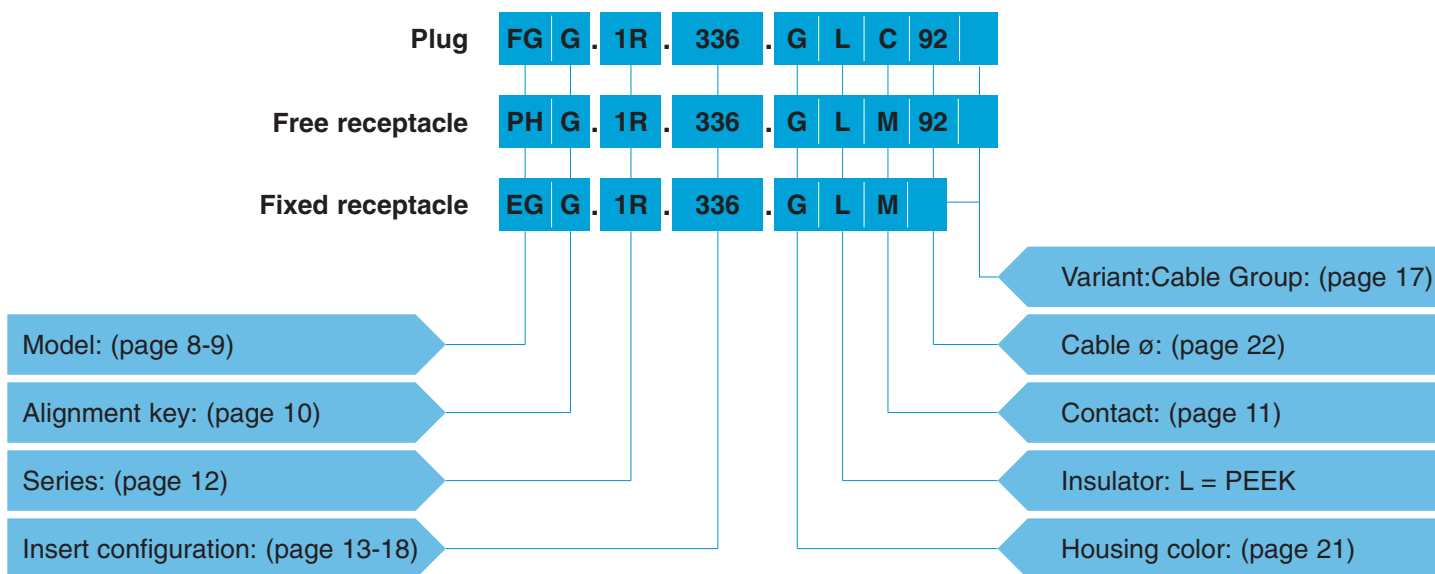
Plug FG G . 1R . 336 . G L C 92

Free receptacle PH G . 1R . 336 . G L M 92

Fixed receptacle EG G . 1R . 336 . G L M

Variant:Cable Group: (page 17)

Model: (page 8-9)

Cable ø: (page 22)

Alignment key: (page 10)

Contact: (page 11)

Series: (page 12)

Insulator: L = PEEK

Insert configuration: (page 13-18)

Housing color: (page 21)